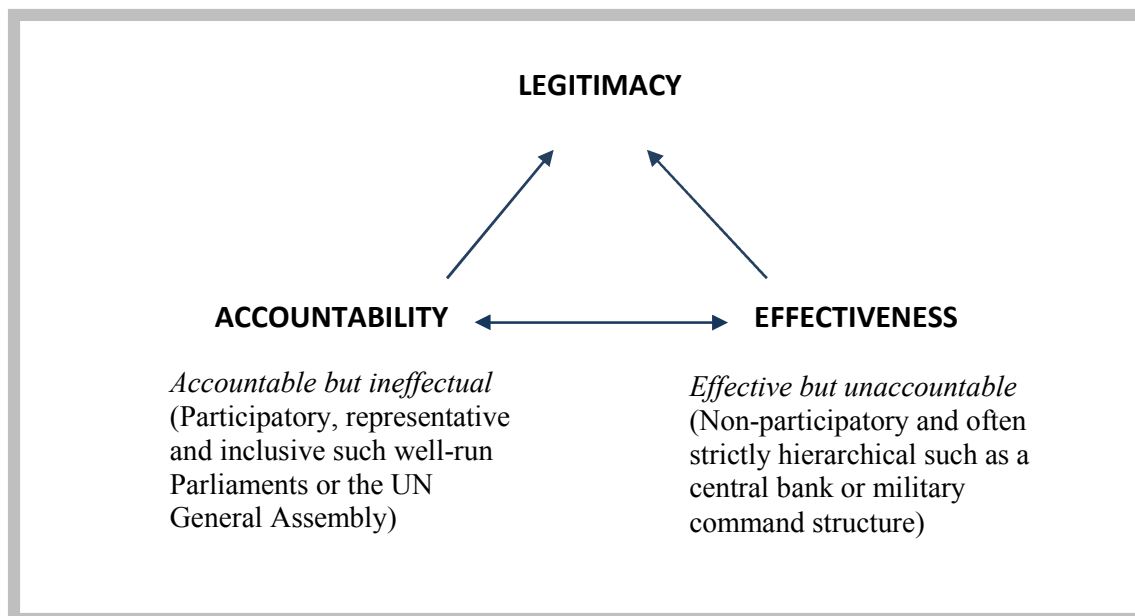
LEGITIMACY

ACCOUNTABILITY

EFFECTIVENESS

*Accountable but ineffectual* (Participatory, representative and inclusive such well-run Parliaments or the UN General Assembly)

*Effective but unaccountable* (Non-participatory and often strictly hierarchical such as a central bank or military command structure)